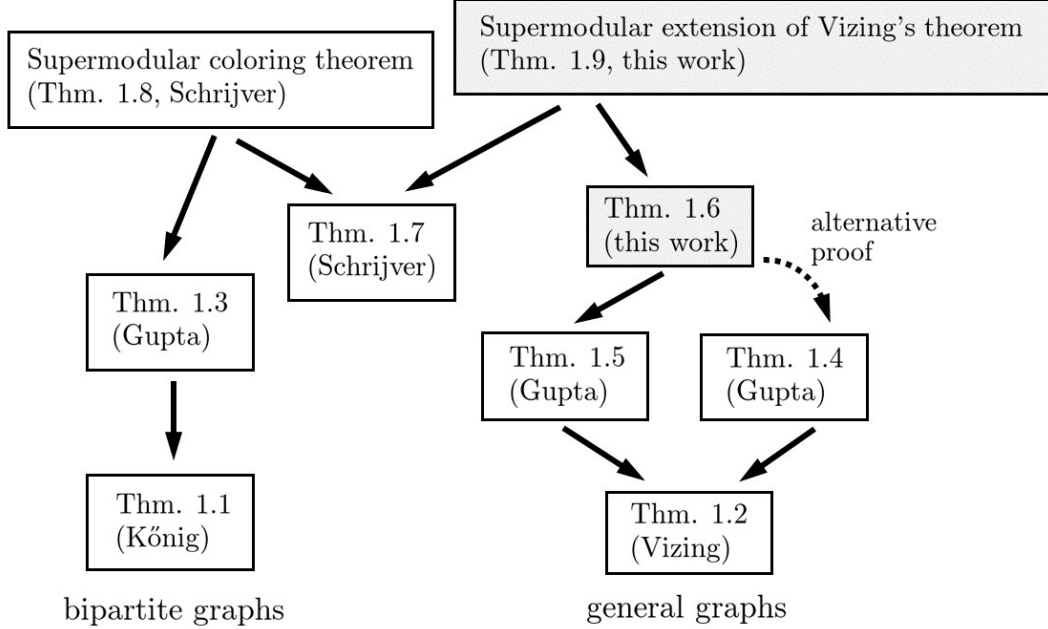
Supermodular extension of Vizing's theorem (Thm. 1.9, this work)

Supermodular coloring theorem (Thm. 1.8, Schrijver)

Thm. 1.7 (Schrijver)

Thm. 1.6 (this work)

alternative proof

Thm. 1.3 (Gupta)

Thm. 1.5 (Gupta)

Thm. 1.4 (Gupta)

Thm. 1.1 (Kőnig)

Thm. 1.2 (Vizing)

bipartite graphs

general graphs